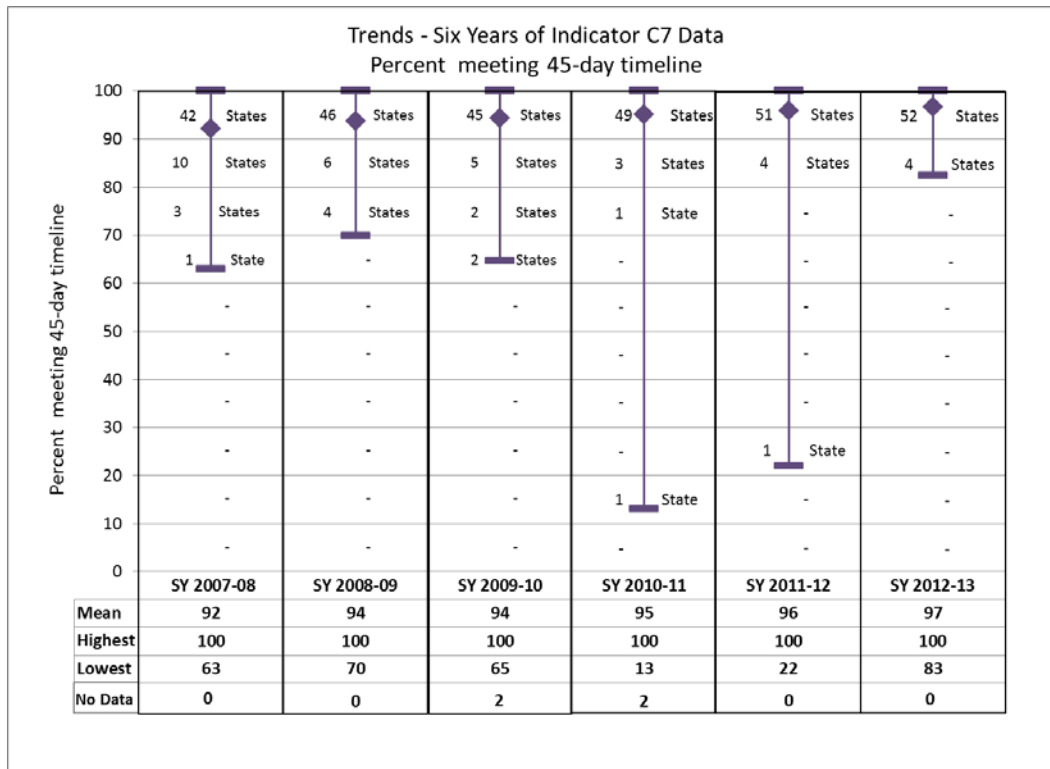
Trends - Six Years of Indicator C7 Data
Percent meeting 45-day timeline

Percent meeting 45-day timeline

100, 90, 80, 70, 60, 50, 40, 30, 20, 10, 0

SY 2007-08: 42 States, 10 States, 3 States, 1 State, -, -, -, -, -, -
SY 2008-09: 46 States, 6 States, 4 States, -, -, -, -, -, -, -
SY 2009-10: 45 States, 5 States, 2 States, 2 States, -, -, -, -, -, -
SY 2010-11: 49 States, 3 States, 1 State, -, -, -, -, -, 1 State, -
SY 2011-12: 51 States, 4 States, -, -, -, -, -, 1 State, -, -
SY 2012-13: 52 States, 4 States, -, -, -, -, -, -, -, -

| | SY 2007-08 | SY 2008-09 | SY 2009-10 | SY 2010-11 | SY 2011-12 | SY 2012-13 |
|---|---|---|---|---|---|---|
| Mean | 92 | 94 | 94 | 95 | 96 | 97 |
| Highest | 100 | 100 | 100 | 100 | 100 | 100 |
| Lowest | 63 | 70 | 65 | 13 | 22 | 83 |
| No Data | 0 | 0 | 2 | 2 | 0 | 0 |